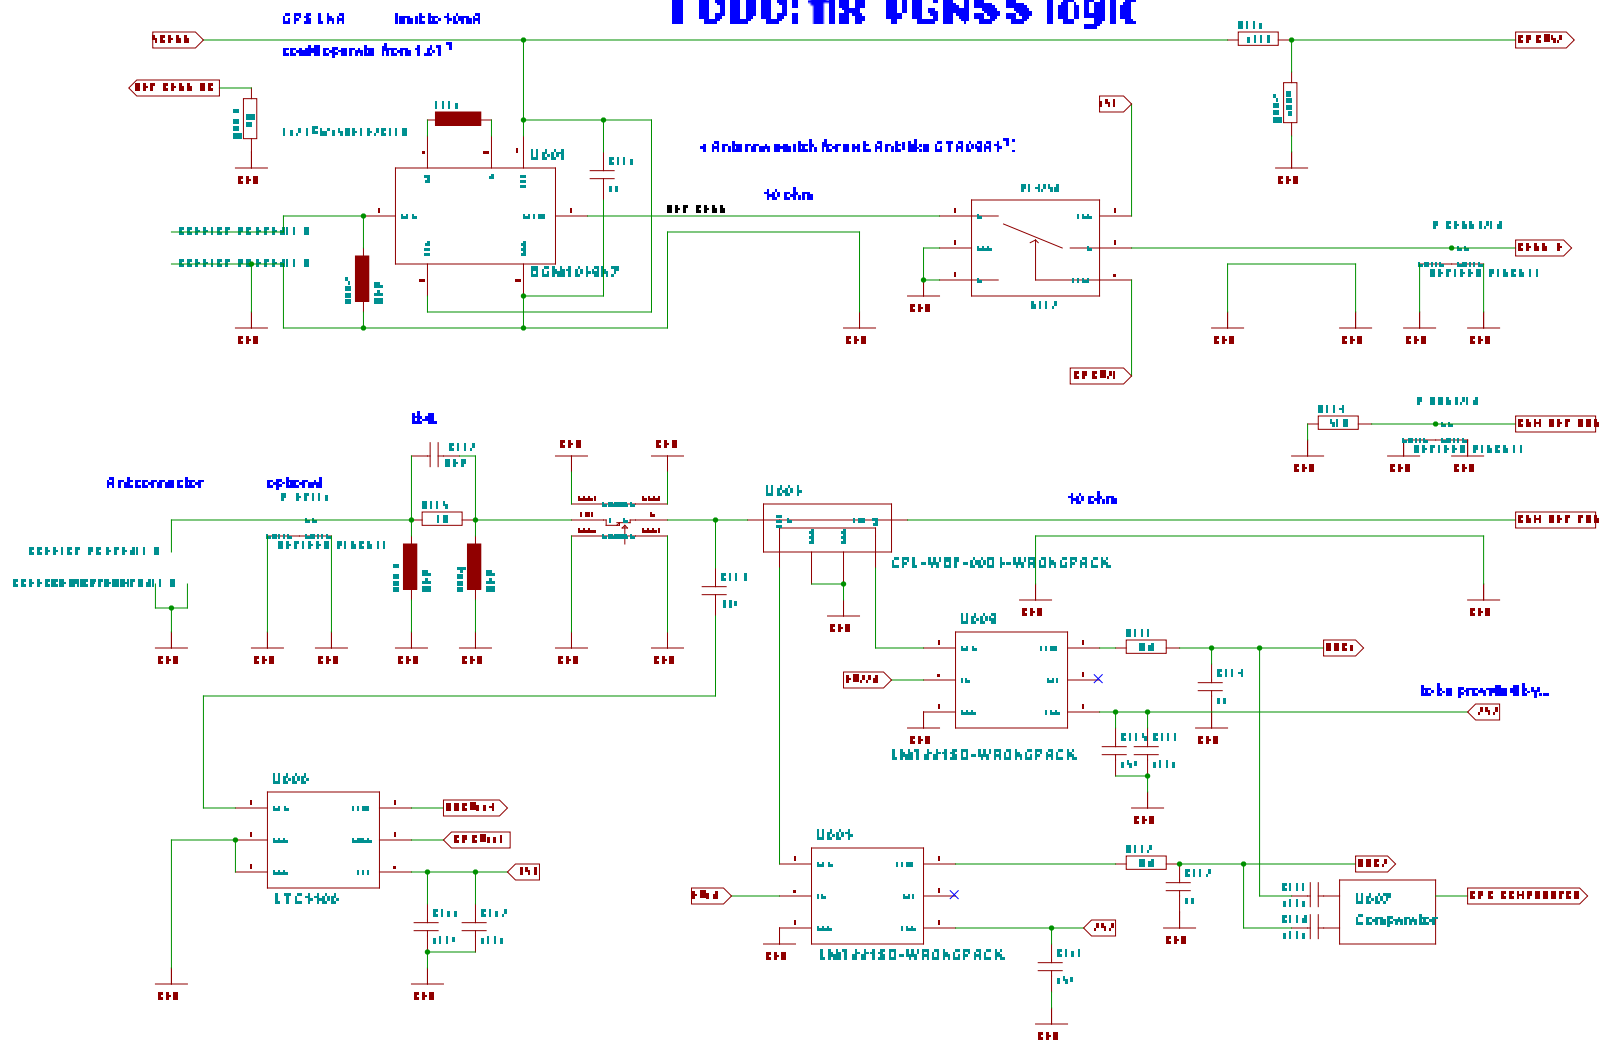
TODO: fix VGNSS logic

GPS LNA

limit to 10mA

could operate from 1.8V?

U601

BGM1034N7

Antenna switch (or not Antilla GTA06A+?)

50 ohm

U1?

Ant connector

optional

U602

CPL-WBF-00D1-WRONGPACK

50 ohm

U603

LMV2211SD-WRONGPACK

to be provided by...

U606

LTC1406

U604

LMV2211SD-WRONGPACK

U607

Comparator

GND

GND

GND

GND

GND

GND

GND

GND

GND

GND

GND

GND

GND

GND

GND

GND

GND

GND

GND

GND

GND

GND

GND

GND

GND

GND

GND

GND